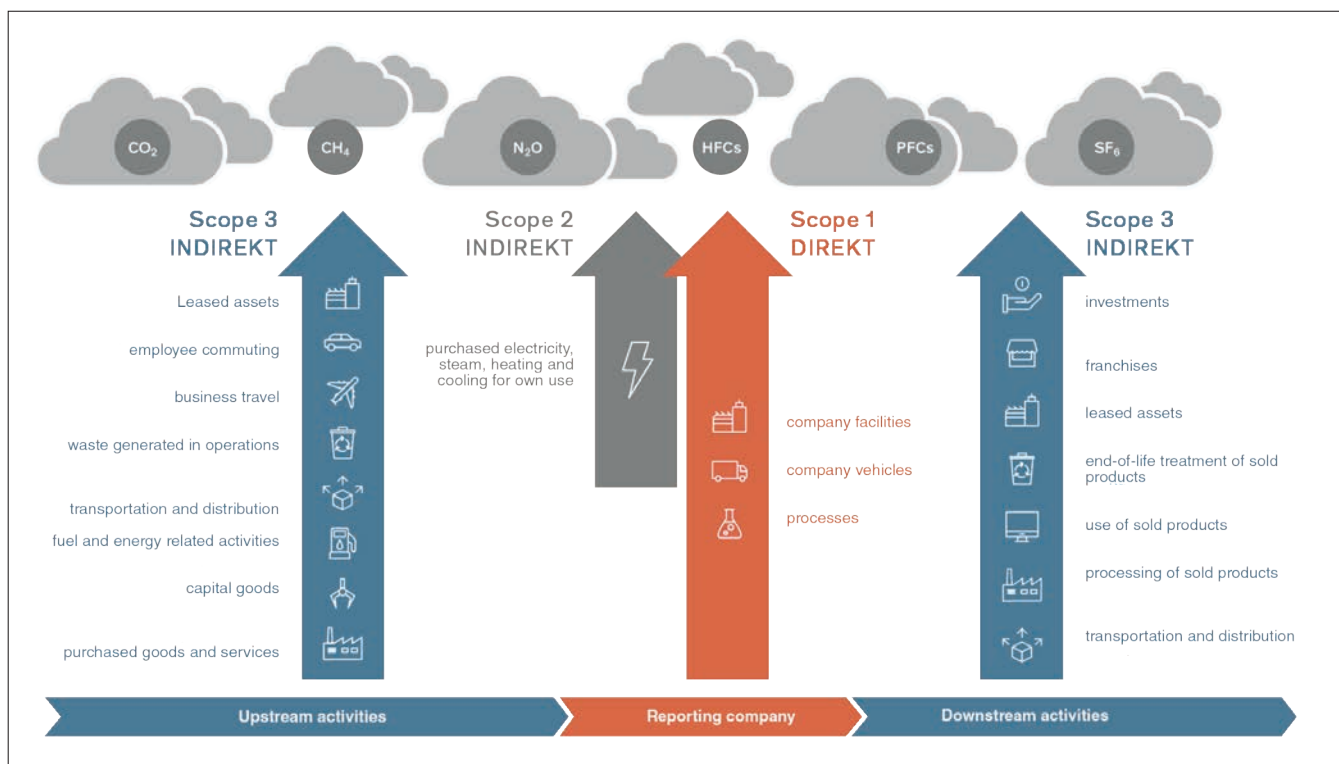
$CO_2$

$CH_4$

$N_2O$

HFCs

PFCs

$SF_6$

Scope 3
INDIREKT

Leased assets

employee commuting

business travel

waste generated in operations

transportation and distribution

fuel and energy related activities

capital goods

purchased goods and services

Scope 2
INDIREKT

purchased electricity, steam, heating and cooling for own use

Scope 1
DIREKT

company facilities

company vehicles

processes

Scope 3
INDIREKT

investments

franchises

leased assets

end-of-life treatment of sold products

use of sold products

processing of sold products

transportation and distribution

Upstream activities

Reporting company

Downstream activities